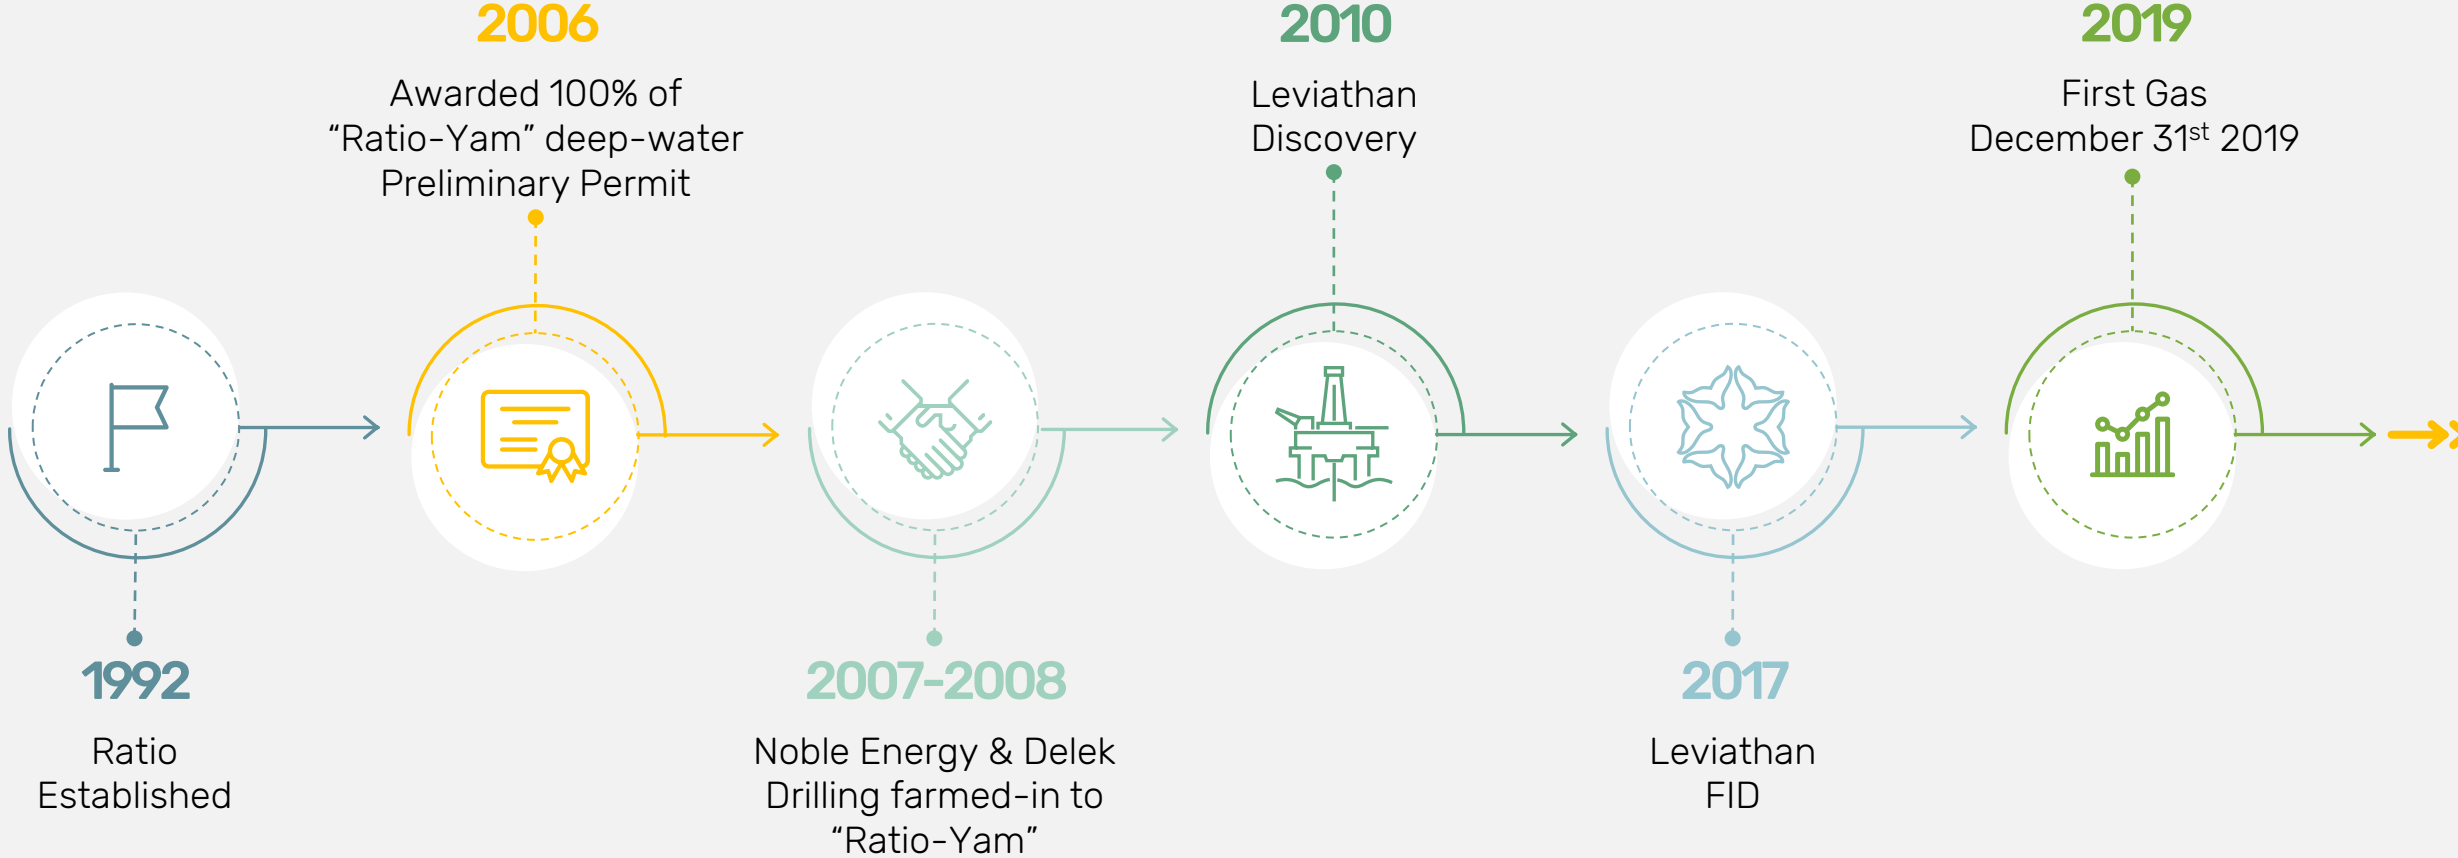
2006

Awarded 100% of “Ratio-Yam” deep-water Preliminary Permit

2010

Leviathan Discovery

2019

First Gas December 31$^{st}$ 2019

1992

Ratio Established

2007-2008

Noble Energy & Delek Drilling farmed-in to “Ratio-Yam”

2017

Leviathan FID